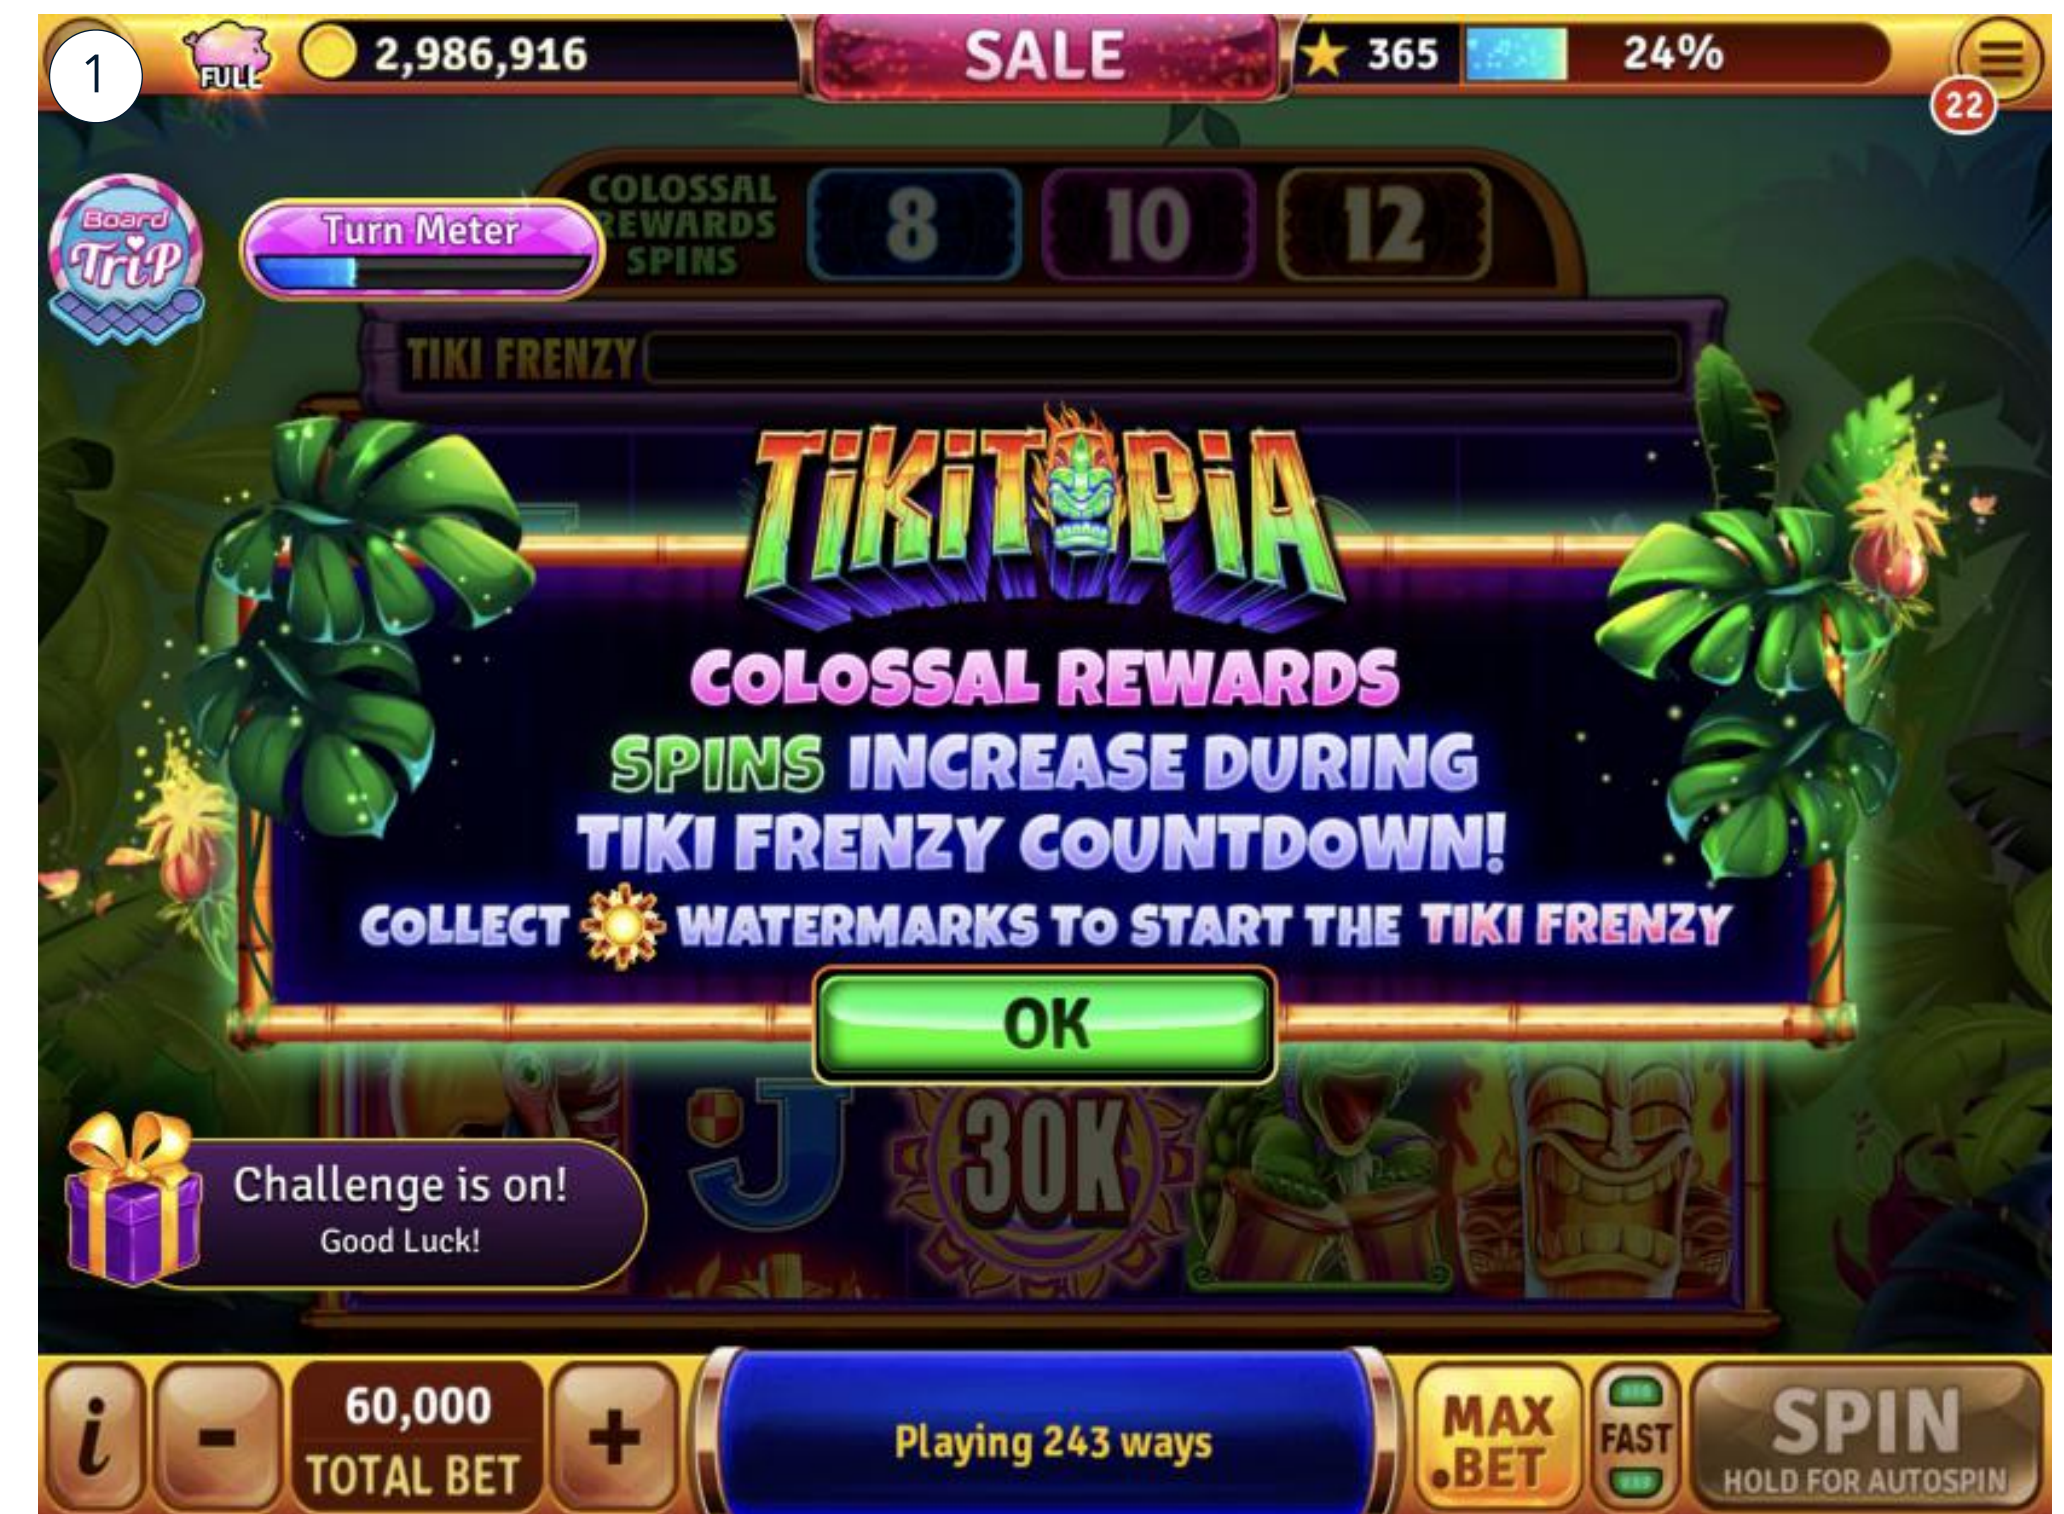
1

FULL 2,986,916

SALE

365 24%

22

Board Trip

Turn Meter

COLOSSAL REWARDS SPINS 8 10 12

TIKI FRENZY

TiKiTOPiA

COLOSSAL REWARDS SPINS INCREASE DURING TIKI FRENZY COUNTDOWN!

COLLECT WATERMARKS TO START THE TIKI FRENZY

OK

J 30K

Challenge is on!
Good Luck!

i - 60,000 TOTAL BET +

Playing 243 ways

MAX BET

FAST

SPIN
HOLD FOR AUTOSPIN